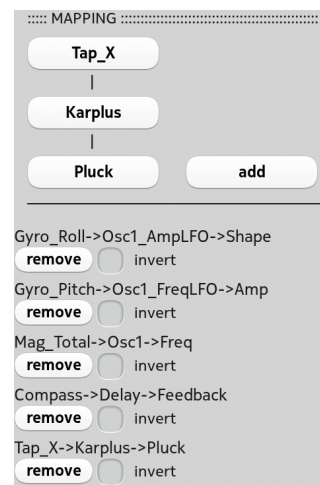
:::::: MAPPING ::::::::::::::::::::::::::::::::::::::::::::::::

Tap_X

|

Karplus

|

Pluck

add

Gyro_Roll->Osc1_AmpLFO->Shape

remove invert

Gyro_Pitch->Osc1_FreqLFO->Amp

remove invert

Mag_Total->Osc1->Freq

remove invert

Compass->Delay->Feedback

remove invert

Tap_X->Karplus->Pluck

remove invert